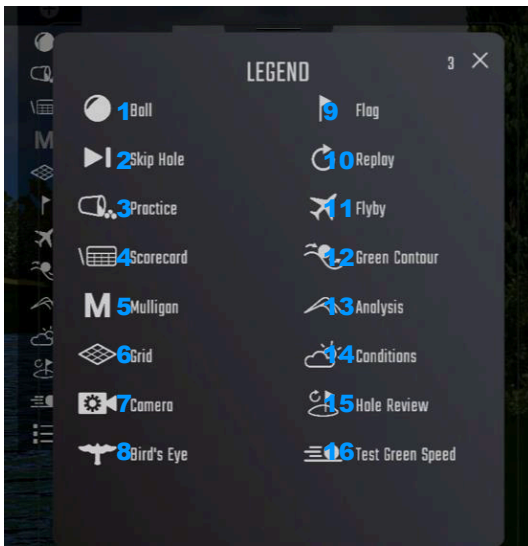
LEGEND

3 ✕

1 Ball

9 Flag

2 Skip Hole

10 Replay

3 Practice

11 Flyby

4 Scorecard

12 Green Contour

M 5 Mulligan

13 Analysis

6 Grid

14 Conditions

7 Camera

15 Hole Review

8 Bird's Eye

16 Test Green Speed

M